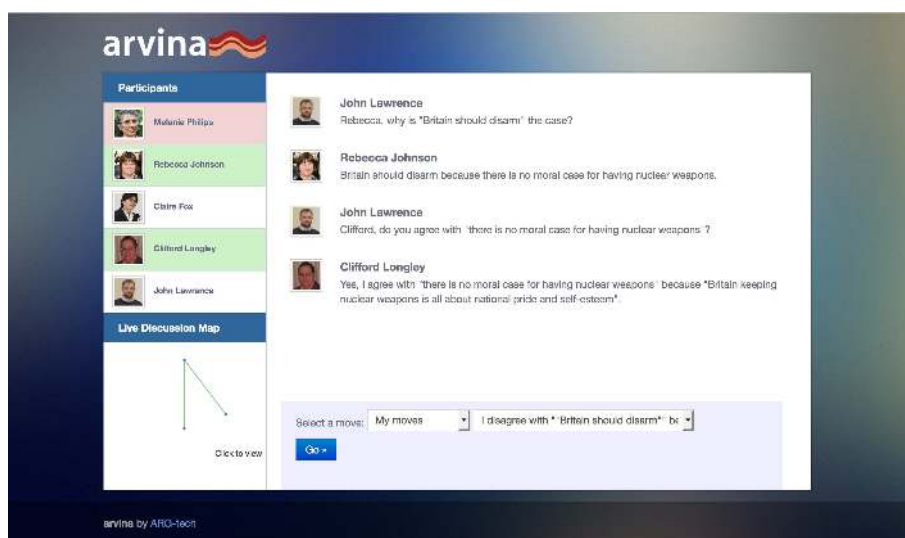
arvina

Participants

Melanie Philips

Rebecca Johnson

Claire Fox

Clifford Longley

John Lawrence

Live Discussion Map

Click to view

John Lawrence
Rebecca, why is "Britain should disarm" the case?

Rebecca Johnson
Britain should disarm because there is no moral case for having nuclear weapons.

John Lawrence
Clifford, do you agree with "there is no moral case for having nuclear weapons"?

Clifford Longley
Yes, I agree with "there is no moral case for having nuclear weapons" because "Britain keeping nuclear weapons is all about national pride and self-esteem".

Select a move: My moves I disagree with "Britain should disarm" be

Go »

arvina by ARG-tech